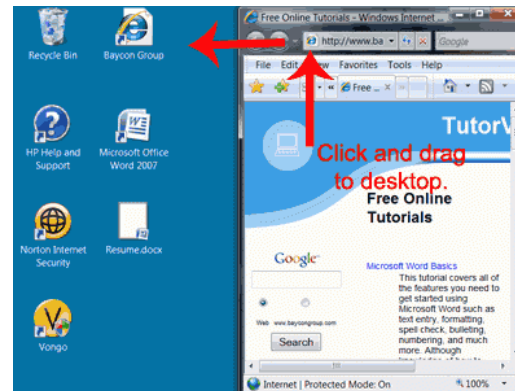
Recycle Bin

Baycon Group

HP Help and Support

Microsoft Office Word 2007

Norton Internet Security

Resume.docx

Vongo

Free Online Tutorials - Windows Internet

http://www.ba

Google

File Edit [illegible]ew Favorites Tools Help

Free

TutorV

Click and drag to desktop.

Free Online Tutorials

Google

Web www.bayconogroup.com

Search

Microsoft Word Basics

This tutorial covers all of the features you need to get started using Microsoft Word such as text entry, formatting, spell check, bulleting, numbering, and much more. Although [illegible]

Internet | Protected Mode: On

100%